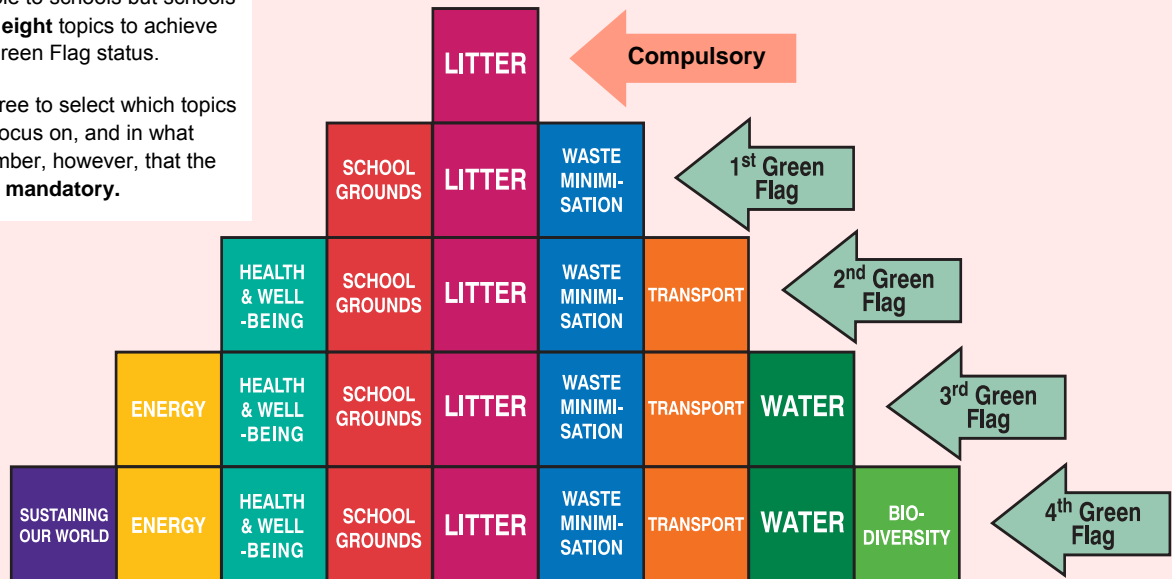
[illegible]ble to schools but schools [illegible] eight topics to achieve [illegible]reen Flag status.

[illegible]ree to select which topics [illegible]ocus on, and in what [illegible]mber, however, that the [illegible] mandatory.

LITTER

Compulsory

SCHOOL GROUNDS

LITTER

WASTE MINIMISATION

$1^{st}$ Green Flag

HEALTH & WELL-BEING

SCHOOL GROUNDS

LITTER

WASTE MINIMISATION

TRANSPORT

$2^{nd}$ Green Flag

ENERGY

HEALTH & WELL-BEING

SCHOOL GROUNDS

LITTER

WASTE MINIMISATION

TRANSPORT

WATER

$3^{rd}$ Green Flag

SUSTAINING OUR WORLD

ENERGY

HEALTH & WELL-BEING

SCHOOL GROUNDS

LITTER

WASTE MINIMISATION

TRANSPORT

WATER

BIO-DIVERSITY

$4^{th}$ Green Flag